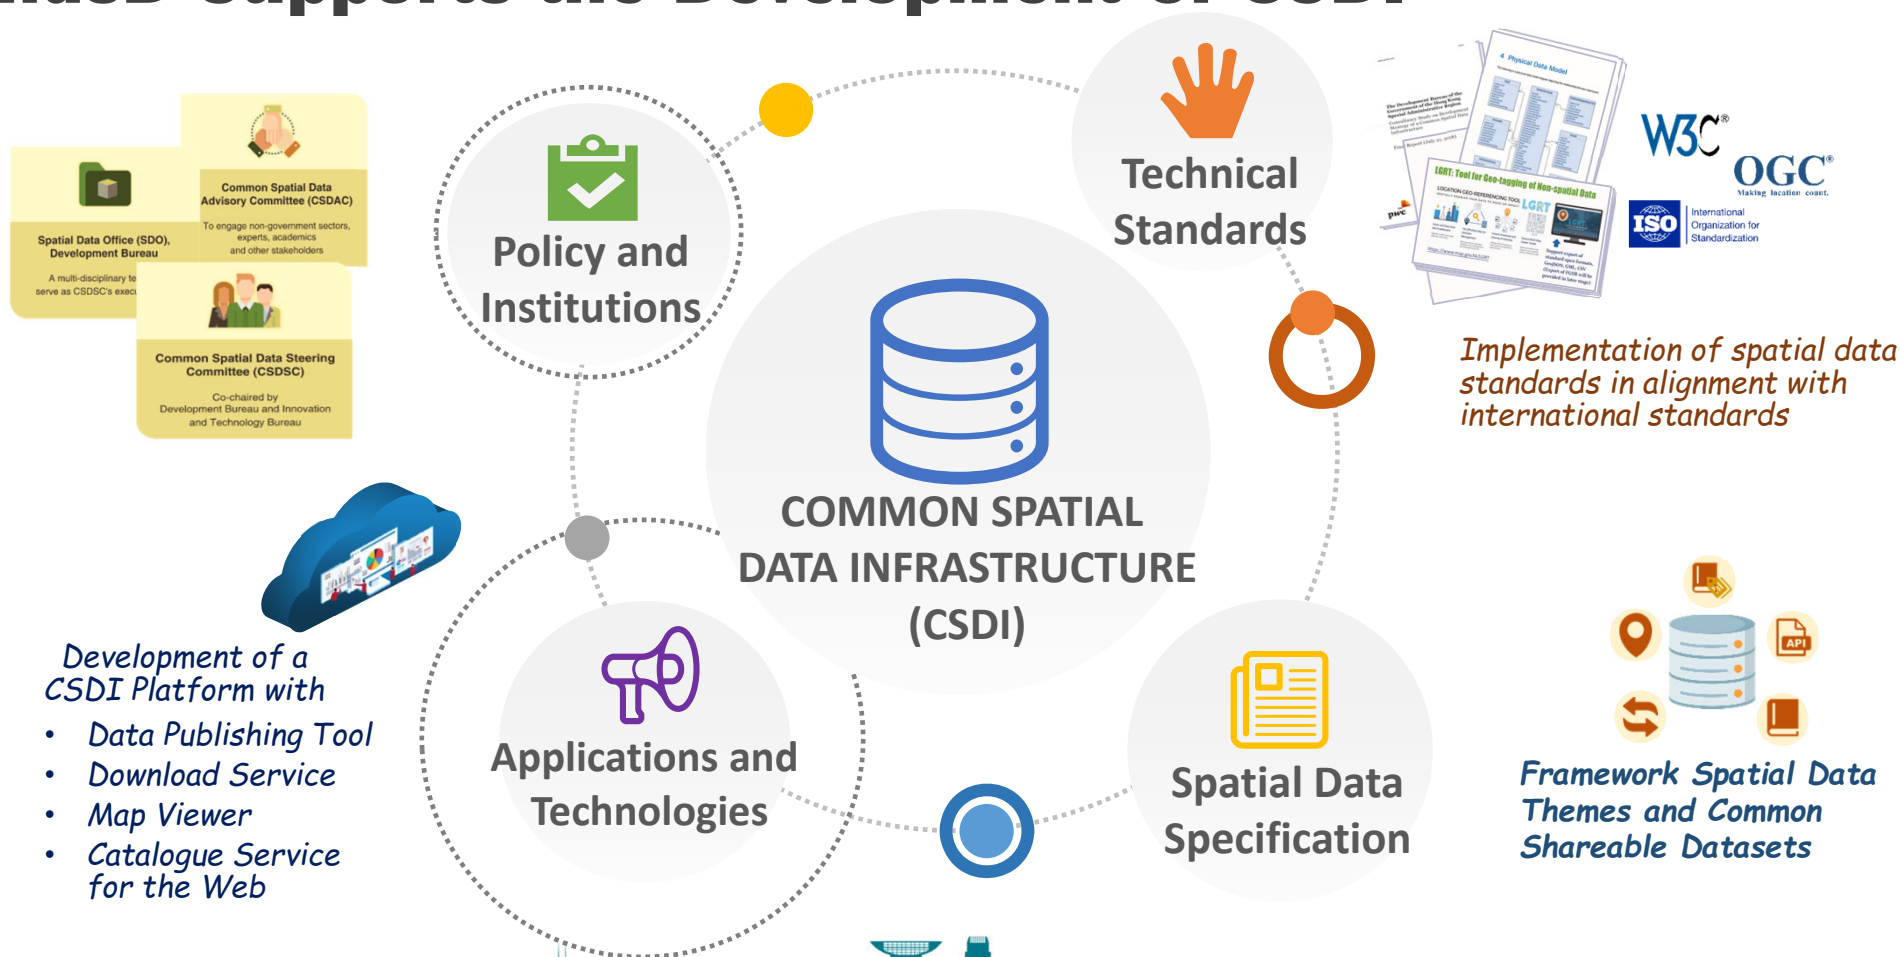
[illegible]

Common Spatial Data Advisory Committee (CSDAC)

To engage non-government sectors, experts, academics and other stakeholders

Spatial Data Office (SDO), Development Bureau

A multi-disciplinary te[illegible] serve as CSDSC's exec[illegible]

Common Spatial Data Steering Committee (CSDSC)

Co-chaired by Development Bureau and Innovation and Technology Bureau

Policy and Institutions

Technical Standards

Physical Data Model

LGRT: Tool for Geo-tagging of Non-spatial Data

W3C®

OGC®

Making location count.

ISO International Organization for Standardization

Implementation of spatial data standards in alignment with international standards

COMMON SPATIAL DATA INFRASTRUCTURE (CSDI)

Development of a CSDI Platform with

• Data Publishing Tool
• Download Service
• Map Viewer
• Catalogue Service for the Web

Applications and Technologies

Spatial Data Specification

API

Framework Spatial Data Themes and Common Shareable Datasets